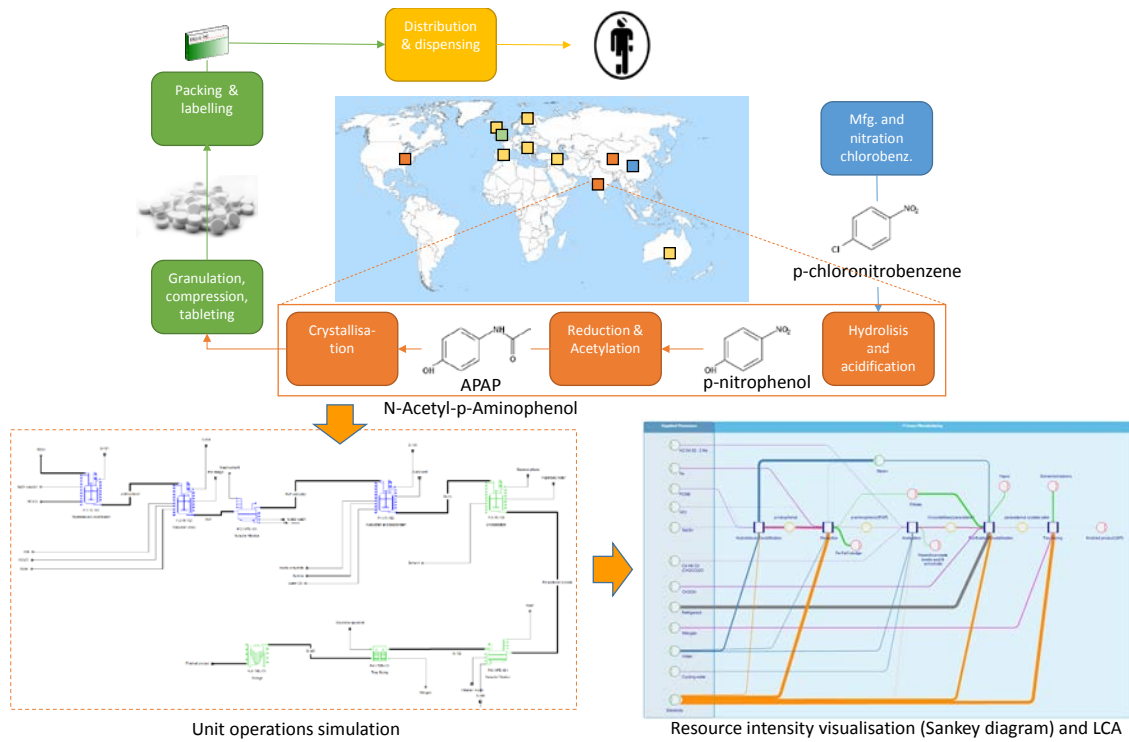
Distribution & dispensing

Packing & labelling

Mfg. and nitration chlorobenz.

$NO_2$

Cl

p-chloronitrobenzene

Granulation, compression, tableting

Crystallisation

APAP

N-Acetyl-p-Aminophenol

Reduction & Acetylation

p-nitrophenol

Hydrolisis and acidification

Unit operations simulation

Resource intensity visualisation (Sankey diagram) and LCA